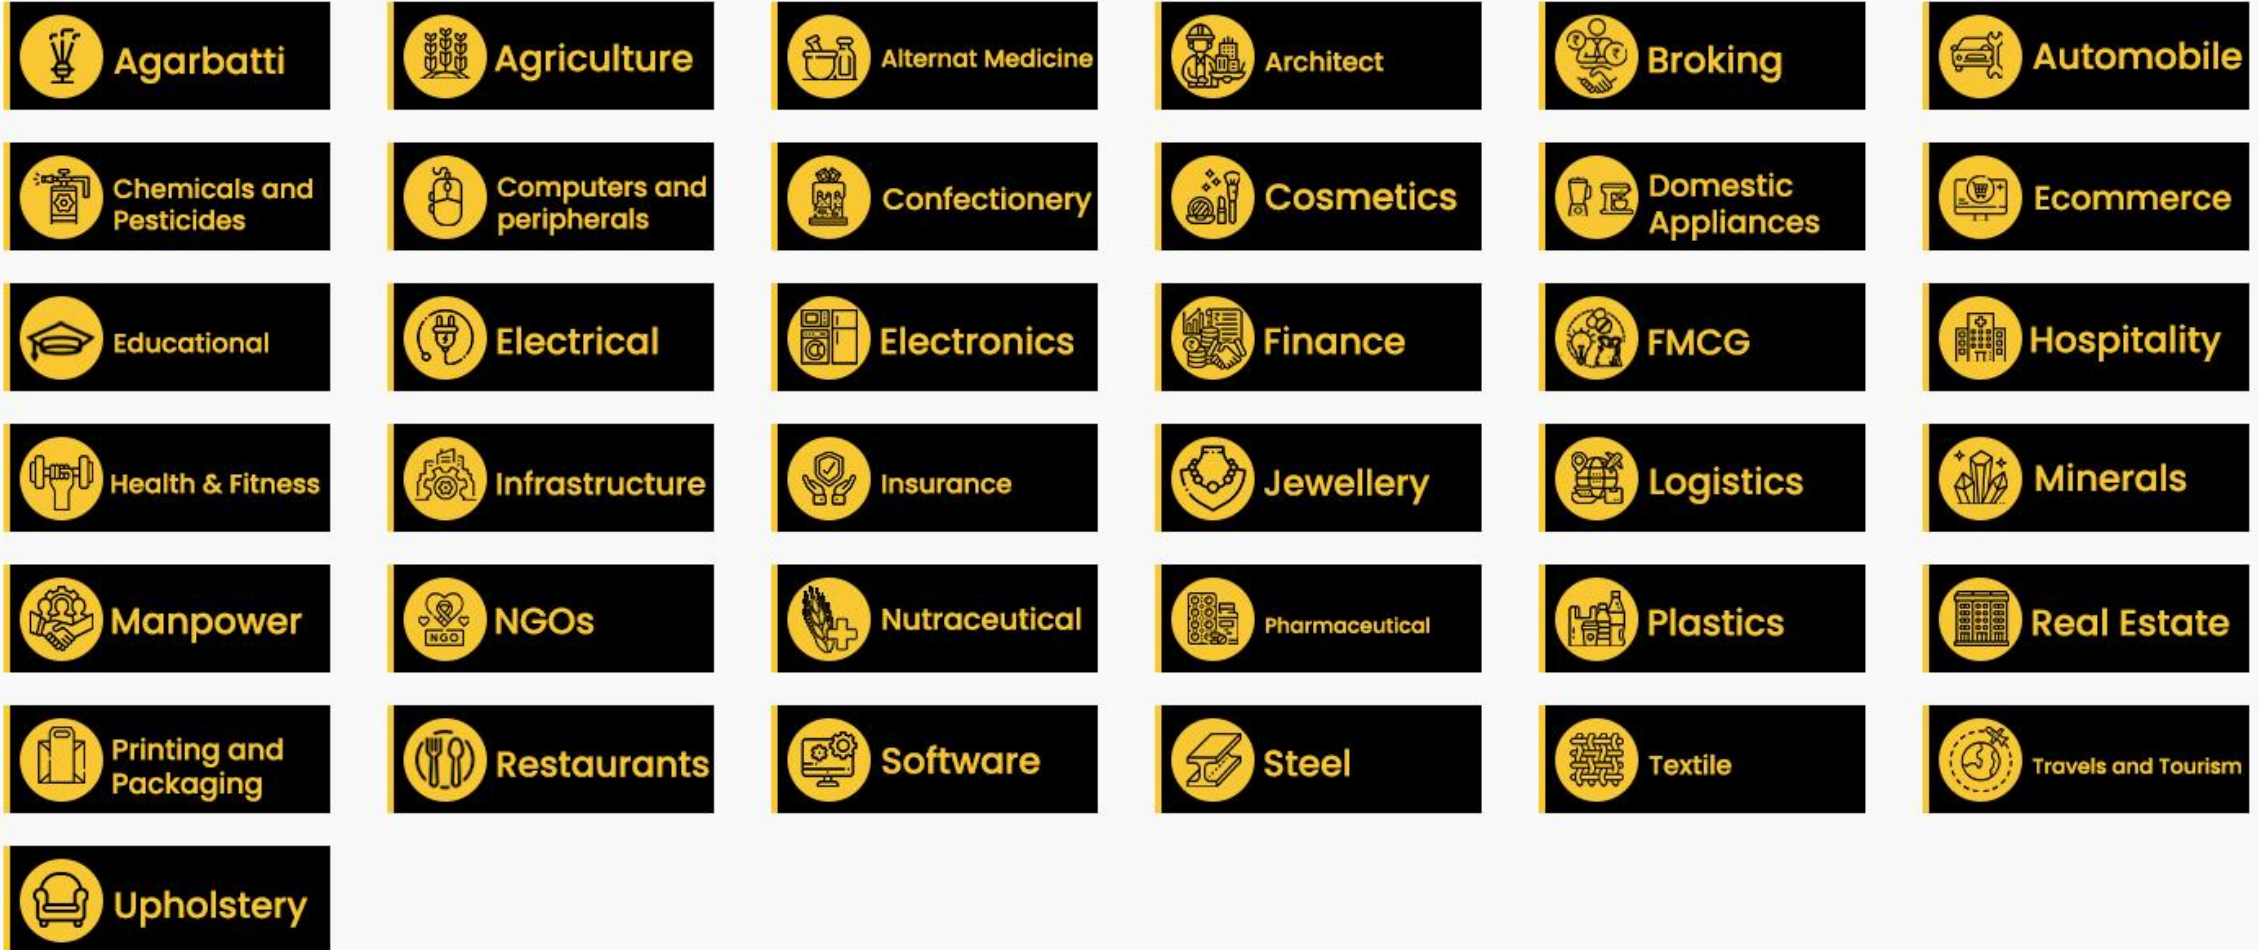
Agarbatti

Agriculture

Alternat Medicine

Architect

Broking

Automobile

Chemicals and Pesticides

Computers and peripherals

Confectionery

Cosmetics

Domestic Appliances

Ecommerce

Educational

Electrical

Electronics

Finance

FMCG

Hospitality

Health & Fitness

Infrastructure

Insurance

Jewellery

Logistics

Minerals

Manpower

NGOs

Nutraceutical

Pharmaceutical

Plastics

Real Estate

Printing and Packaging

Restaurants

Software

Steel

Textile

Travels and Tourism

Upholstery